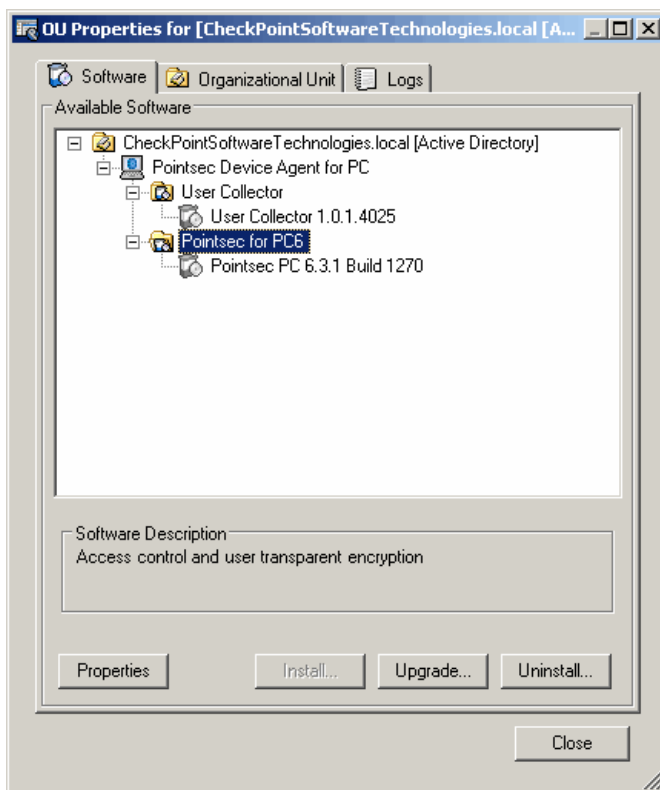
OU Properties for [CheckPointSoftwareTechnologies.local [A...

Software | Organizational Unit | Logs

Available Software

CheckPointSoftwareTechnologies.local [Active Directory]
Pointsec Device Agent for PC
User Collector
User Collector 1.0.1.4025
Pointsec for PC6
Pointsec PC 6.3.1 Build 1270

Software Description
Access control and user transparent encryption

Properties | Install... | Upgrade... | Uninstall...

Close